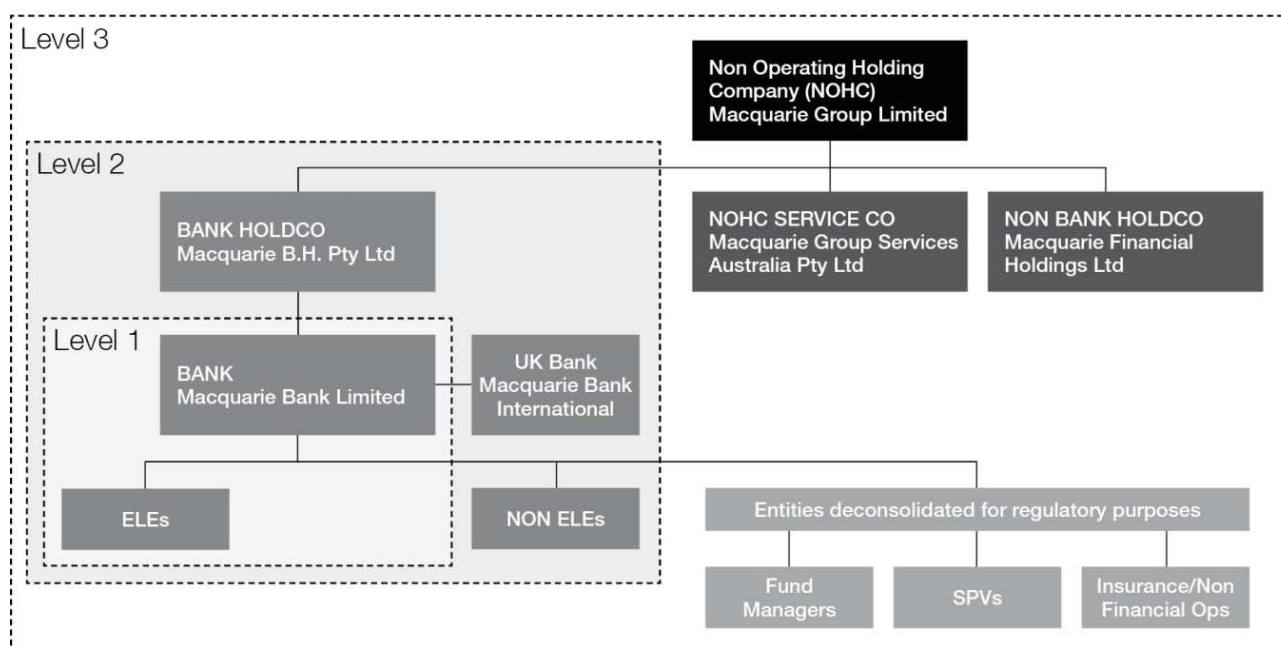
Level 3

Non Operating Holding Company (NOHC) Macquarie Group Limited

Level 2

BANK HOLDCO Macquarie B.H. Pty Ltd

NOHC SERVICE CO Macquarie Group Services Australia Pty Ltd

NON BANK HOLDCO Macquarie Financial Holdings Ltd

Level 1

BANK Macquarie Bank Limited

UK Bank Macquarie Bank International

ELEs

NON ELEs

Entities deconsolidated for regulatory purposes

Fund Managers

SPVs

Insurance/Non Financial Ops